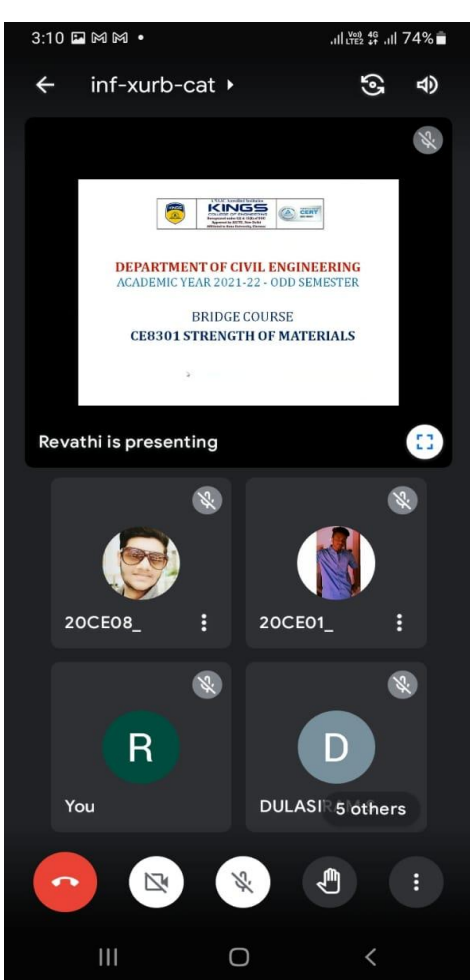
3:10 74%

inf-xurb-cat ▸

KINGS
COLLEGE OF ENGINEERING

DEPARTMENT OF CIVIL ENGINEERING
ACADEMIC YEAR 2021-22 - ODD SEMESTER

BRIDGE COURSE
CE8301 STRENGTH OF MATERIALS

Revathi is presenting

20CE08_

20CE01_

R
You

D
DULASI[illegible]

5 others